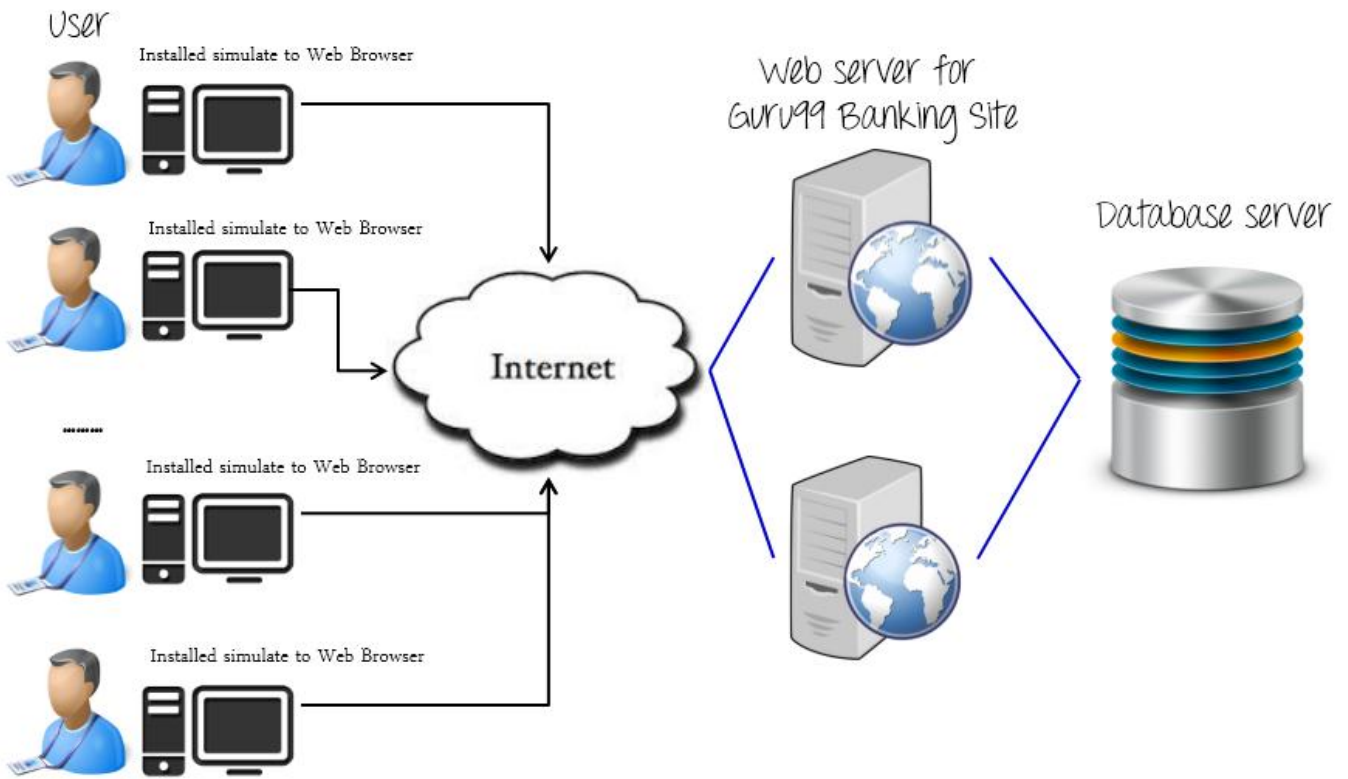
User

Installed simulate to Web Browser

Installed simulate to Web Browser

.........

Installed simulate to Web Browser

Installed simulate to Web Browser

Internet

Web server for Guru99 Banking Site

Database server